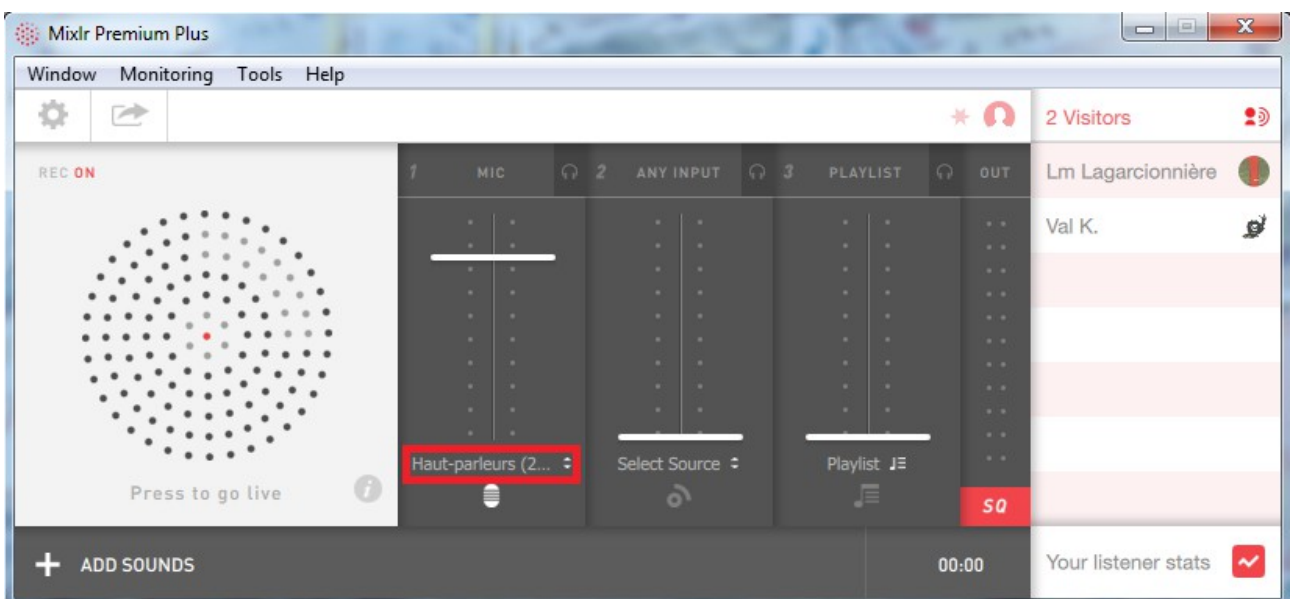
Mixlr Premium Plus

Window Monitoring Tools Help

2 Visitors

REC ON

1 MIC
2 ANY INPUT
3 PLAYLIST
OUT

Lm Lagarcionnière
Val K.

Haut-parleurs (2...
Select Source
Playlist

Press to go live

SQ

+ ADD SOUNDS

00:00

Your listener stats